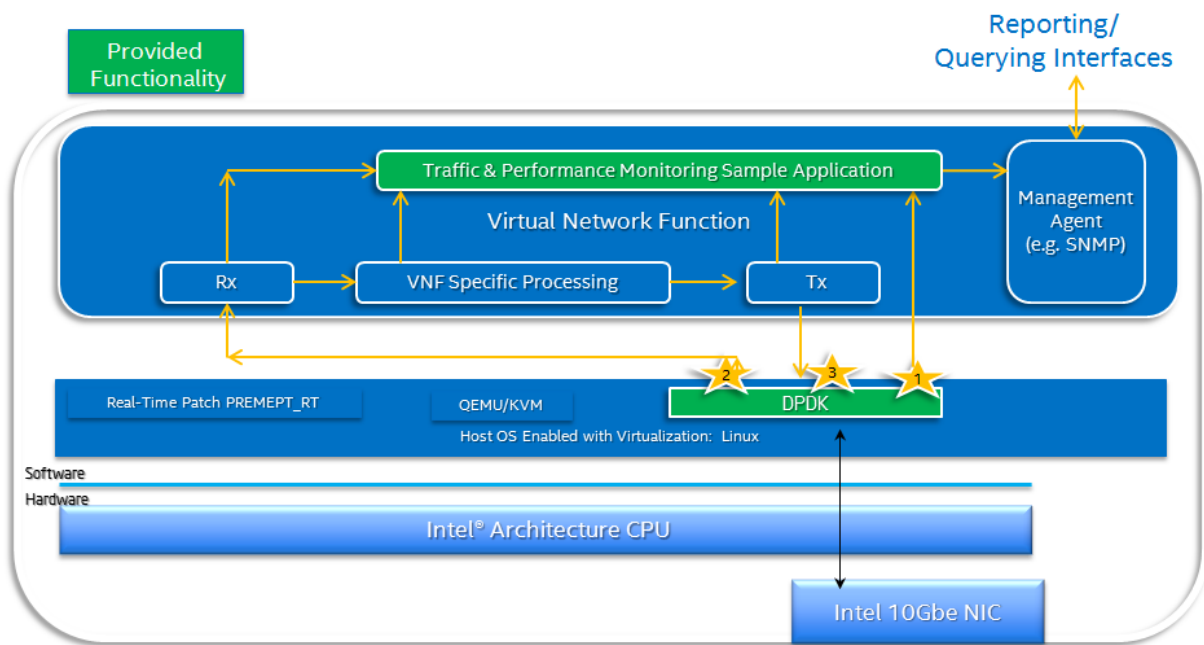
Provided Functionality

Reporting/ Querying Interfaces

Traffic & Performance Monitoring Sample Application

Virtual Network Function

Management Agent (e.g. SNMP)

Rx

VNF Specific Processing

Tx

2

3

1

Real-Time Patch PREMEPT_RT

QEMU/KVM

DPDK

Host OS Enabled with Virtualization: Linux

Software

Hardware

Intel® Architecture CPU

Intel 10Gbe NIC